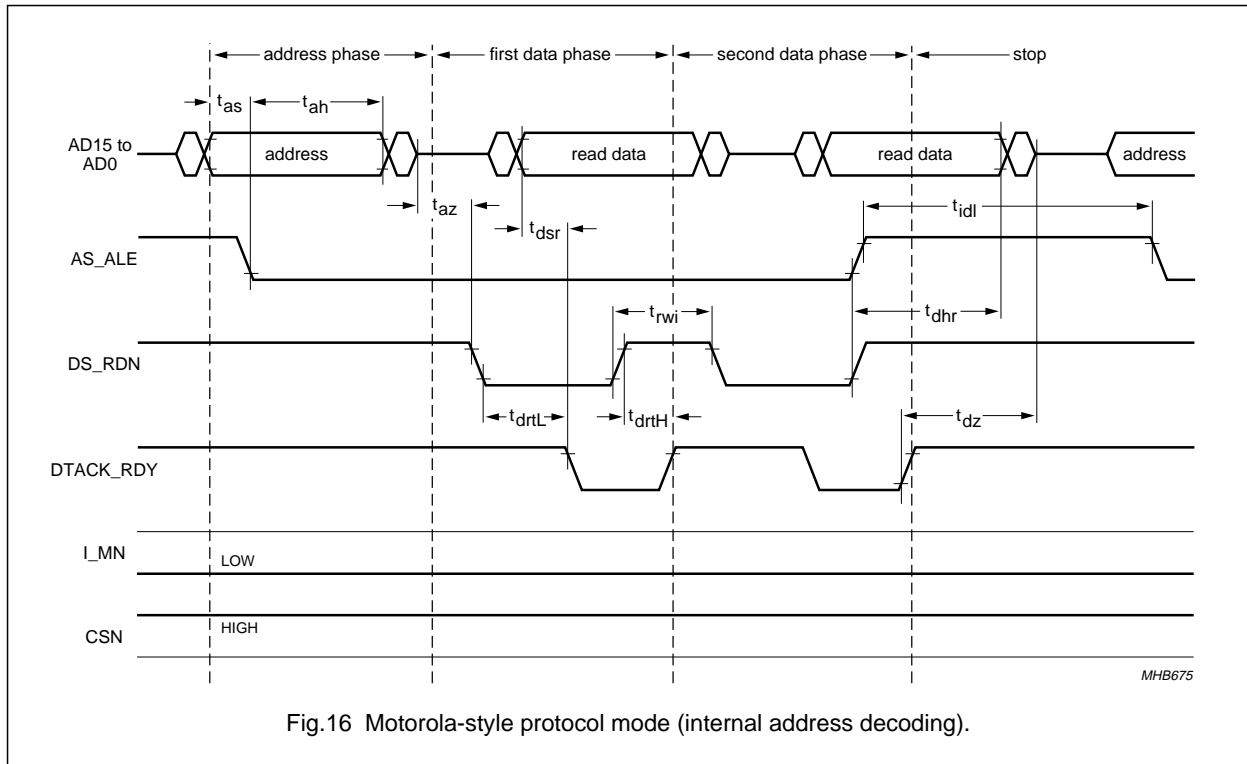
address phase
first data phase
second data phase
stop

$t_{as}$
$t_{ah}$

AD15 to AD0
address
read data
read data
address

$t_{az}$
$t_{dsr}$
$t_{idl}$

AS_ALE

$t_{rwi}$
$t_{dhr}$

DS_RDN

$t_{drtL}$
$t_{drtH}$
$t_{dz}$

DTACK_RDY

I_MN
LOW

CSN
HIGH

MHB675

Fig.16 Motorola-style protocol mode (internal address decoding).